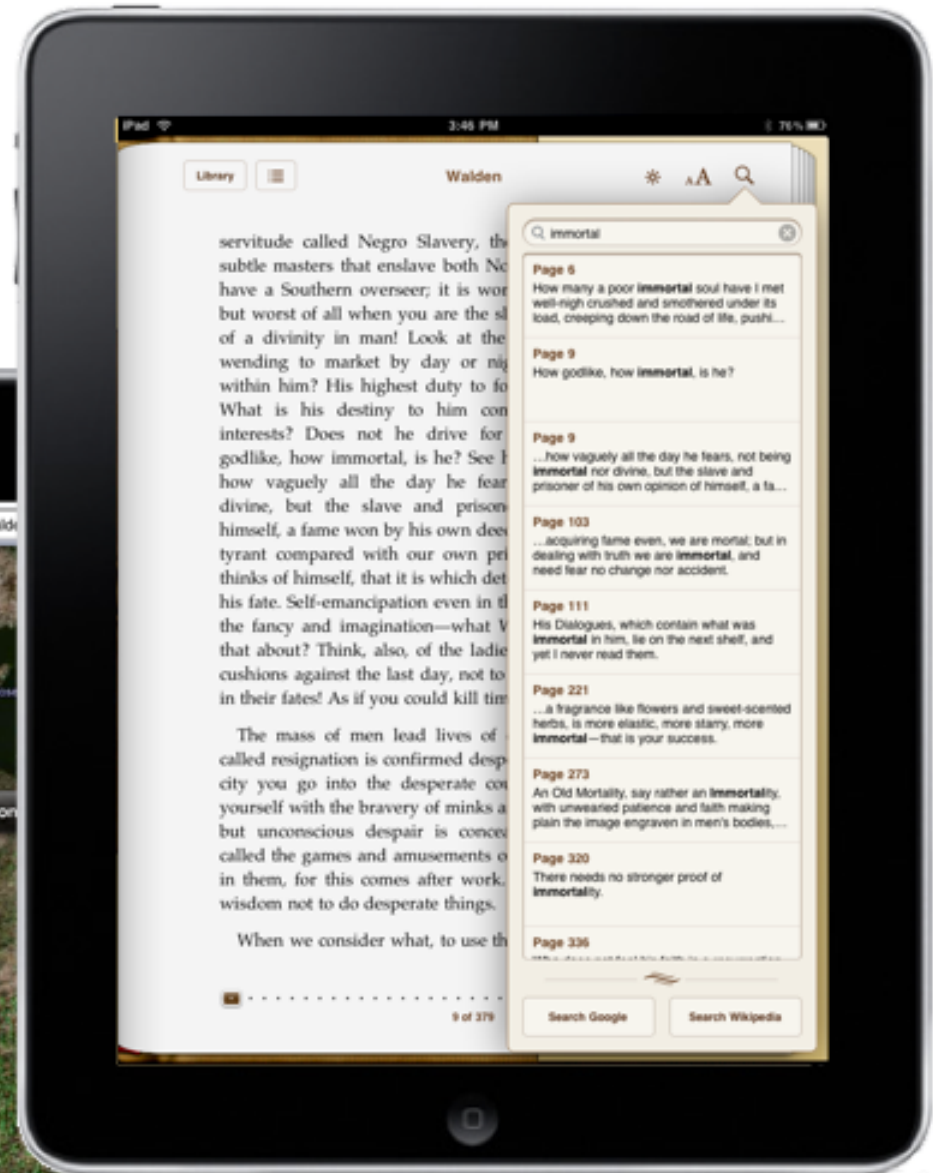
iPad 3:46 PM 76%

Library

Walden

AA

servitude called Negro Slavery, th subtle masters that enslave both No have a Southern overseer; it is wor but worst of all when you are the sl of a divinity in man! Look at the wending to market by day or nig within him? His highest duty to fo What is his destiny to him con interests? Does not he drive for godlike, how immortal, is he? See h how vaguely all the day he fear divine, but the slave and prison himself, a fame won by his own dee tyrant compared with our own pri thinks of himself, that it is which det his fate. Self-emancipation even in th the fancy and imagination—what W that about? Think, also, of the ladie cushions against the last day, not to in their fates! As if you could kill tim

The mass of men lead lives of called resignation is confirmed desp city you go into the desperate co yourself with the bravery of minks a but unconscious despair is conce called the games and amusements o in them, for this comes after work. wisdom not to do desperate things.

When we consider what, to use th

9 of 379

immortal

Page 6
How many a poor immortal soul have I met well-nigh crushed and smothered under its load, creeping down the road of life, pushi...

Page 9
How godlike, how immortal, is he?

Page 9
...how vaguely all the day he fears, not being immortal nor divine, but the slave and prisoner of his own opinion of himself, a fa...

Page 103
...acquiring fame even, we are mortal; but in dealing with truth we are immortal, and need fear no change nor accident.

Page 111
His Dialogues, which contain what was immortal in him, lie on the next shelf, and yet I never read them.

Page 221
...a fragrance like flowers and sweet-scented herbs, is more elastic, more starry, more immortal—that is your success.

Page 273
An Old Mortality, say rather an Immortality, with unwearied patience and faith making plain the image engraven in men's bodies,...

Page 320
There needs no stronger proof of immortality.

Page 336
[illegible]

Search Google

Search Wikipedia